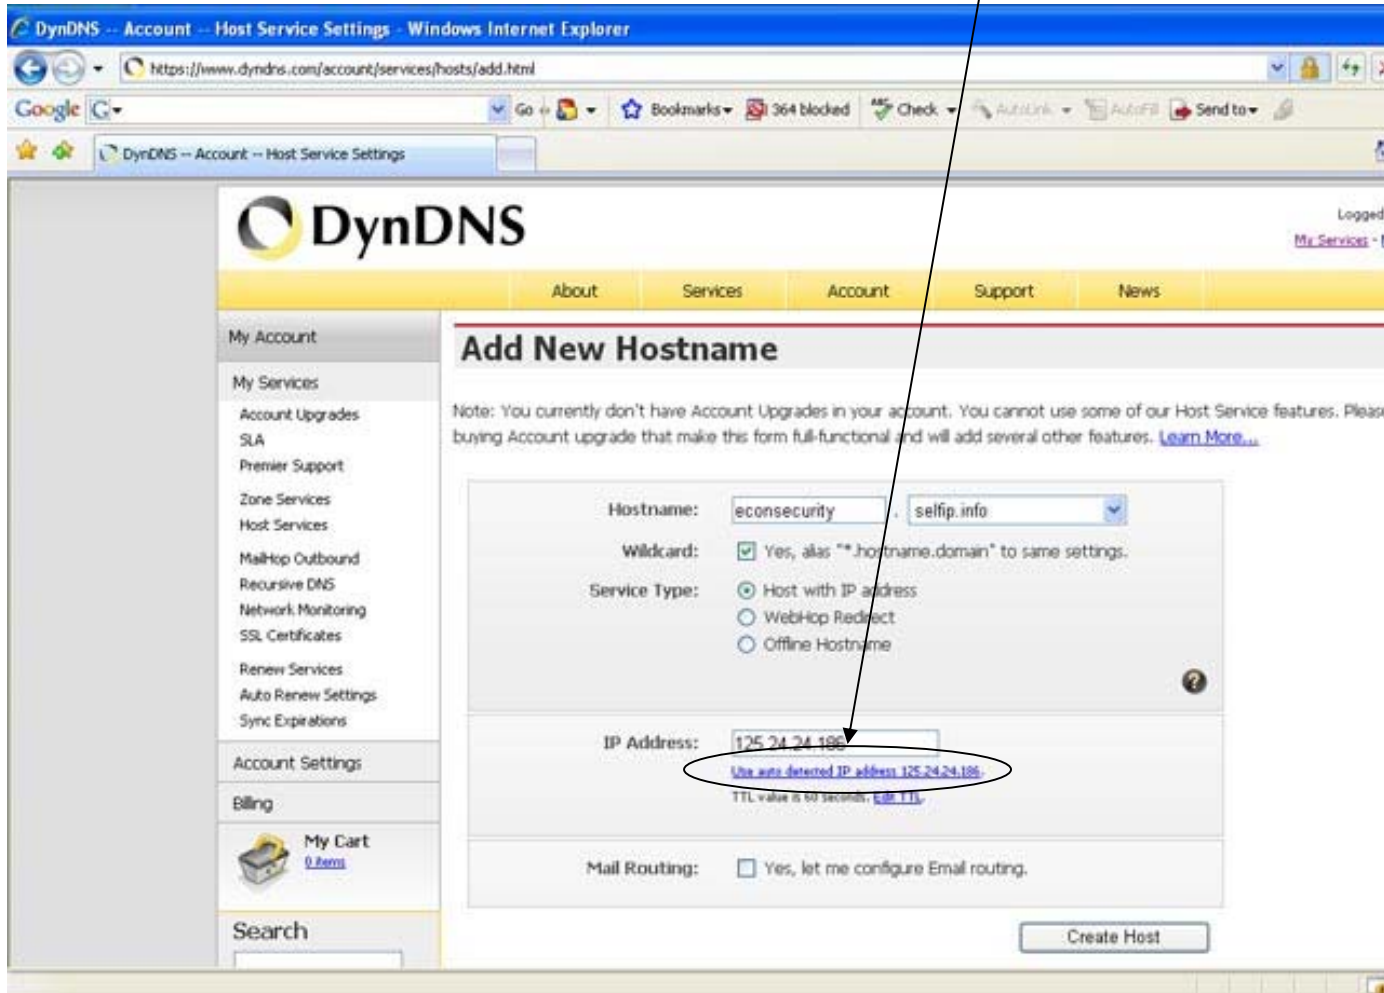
DynDNS -- Account -- Host Service Settings - Windows Internet Explorer

https://www.dyndns.com/account/services/hosts/add.html

Google G Go Bookmarks 364 blocked Check AutoLink AutoFill Send to

DynDNS -- Account -- Host Service Settings

DynDNS

Logged
My Services

About Services Account Support News

My Account

My Services
Account Upgrades
SLA
Premier Support
Zone Services
Host Services
MailHop Outbound
Recursive DNS
Network Monitoring
SSL Certificates
Renew Services
Auto Renew Settings
Sync Expirations

Account Settings

Billing

My Cart
0 items

Search

Add New Hostname

Note: You currently don't have Account Upgrades in your account. You cannot use some of our Host Service features. Pleas buying Account upgrade that make this form full-functional and will add several other features. Learn More...

Hostname: econsecurity . selfip.info

Wildcard: Yes, alias "*.hostname.domain" to same settings.

Service Type: Host with IP address
WebHop Redirect
Offline Hostname

IP Address: 125.24.24.186
Use auto detected IP address 125.24.24.186.
TTL value is 60 seconds. Edit TTL.

Mail Routing: Yes, let me configure Email routing.

Create Host